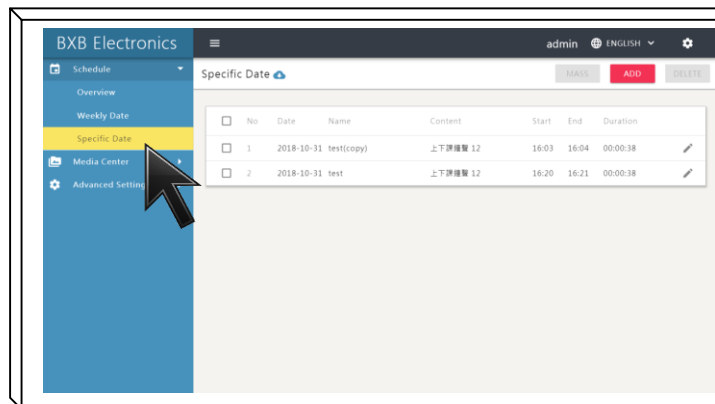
BXB Electronics
≡
admin ENGLISH

Schedule
Overview
Weekly Date
Specific Date
Media Center
Advanced Setting

Specific Date
MASS
ADD
DELETE

| | No | Date | Name | Content | Start | End | Duration |
|---|---|---|---|---|---|---|---|
| ☐ | 1 | 2018-10-31 | test(copy) | 上下課鐘聲 12 | 16:03 | 16:04 | 00:00:38 |
| ☐ | 2 | 2018-10-31 | test | 上下課鐘聲 12 | 16:20 | 16:21 | 00:00:38 |